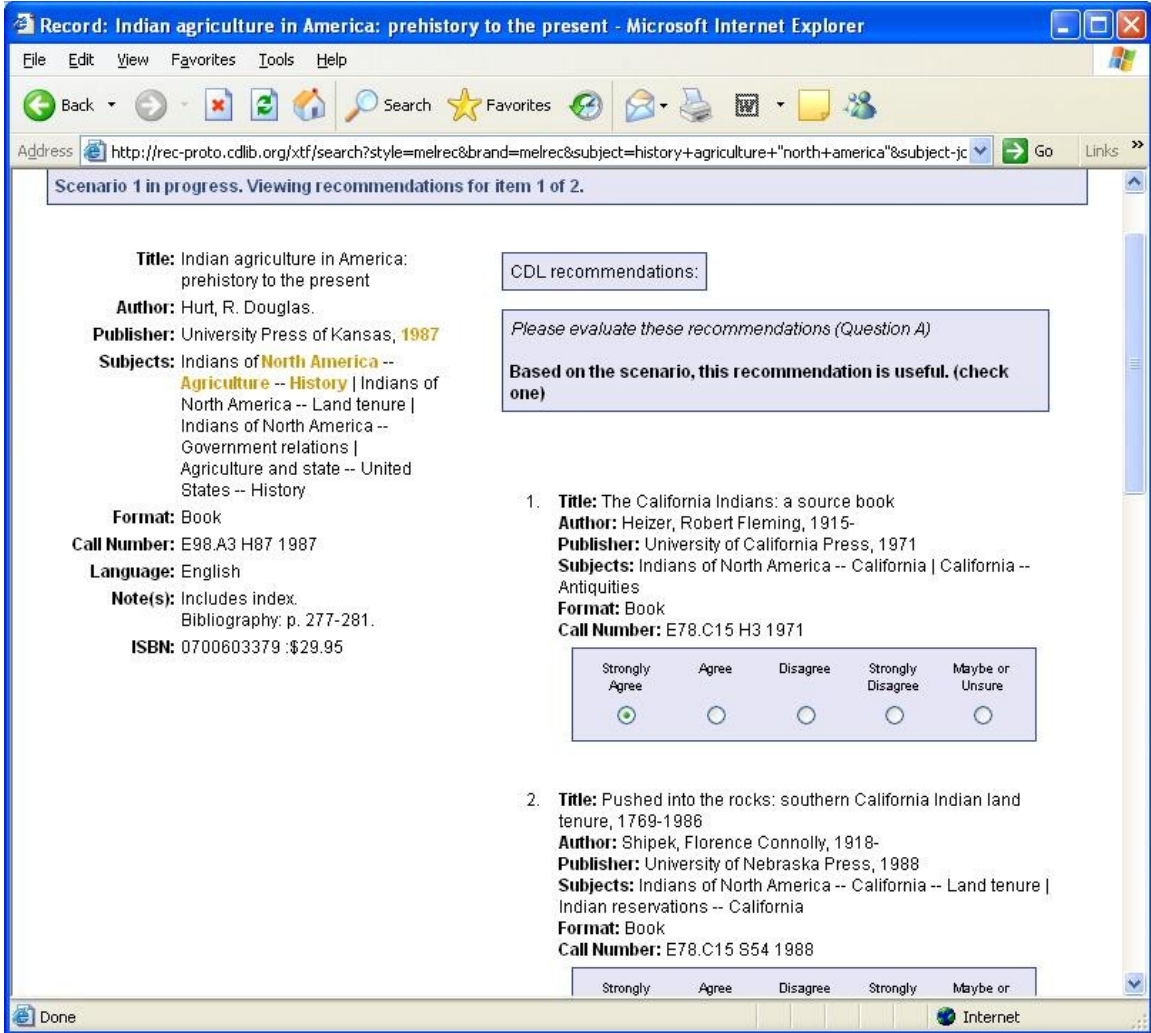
Record: Indian agriculture in America: prehistory to the present - Microsoft Internet Explorer

File Edit View Favorites Tools Help

Back Search Favorites

Address http://rec-proto.cdlib.org/xtf/search?style=melrec&brand=melrec&subject=history+agriculture+"north+america"&subject-jc Go Links

Scenario 1 in progress. Viewing recommendations for item 1 of 2.

Title: Indian agriculture in America: prehistory to the present
Author: Hurt, R. Douglas.
Publisher: University Press of Kansas, 1987
Subjects: Indians of North America -- Agriculture -- History | Indians of North America -- Land tenure | Indians of North America -- Government relations | Agriculture and state -- United States -- History
Format: Book
Call Number: E98.A3 H87 1987
Language: English
Note(s): Includes index. Bibliography: p. 277-281.
ISBN: 0700603379 :$29.95

CDL recommendations:

Please evaluate these recommendations (Question A)

Based on the scenario, this recommendation is useful. (check one)

1. Title: The California Indians: a source book
Author: Heizer, Robert Fleming, 1915-
Publisher: University of California Press, 1971
Subjects: Indians of North America -- California | California -- Antiquities
Format: Book
Call Number: E78.C15 H3 1971

| Strongly Agree | Agree | Disagree | Strongly Disagree | Maybe or Unsure |
|---|---|---|---|---|

2. Title: Pushed into the rocks: southern California Indian land tenure, 1769-1986
Author: Shipek, Florence Connolly, 1918-
Publisher: University of Nebraska Press, 1988
Subjects: Indians of North America -- California -- Land tenure | Indian reservations -- California
Format: Book
Call Number: E78.C15 S54 1988

| Strongly | Agree | Disagree | Strongly | Maybe or |
|---|---|---|---|---|

Done Internet